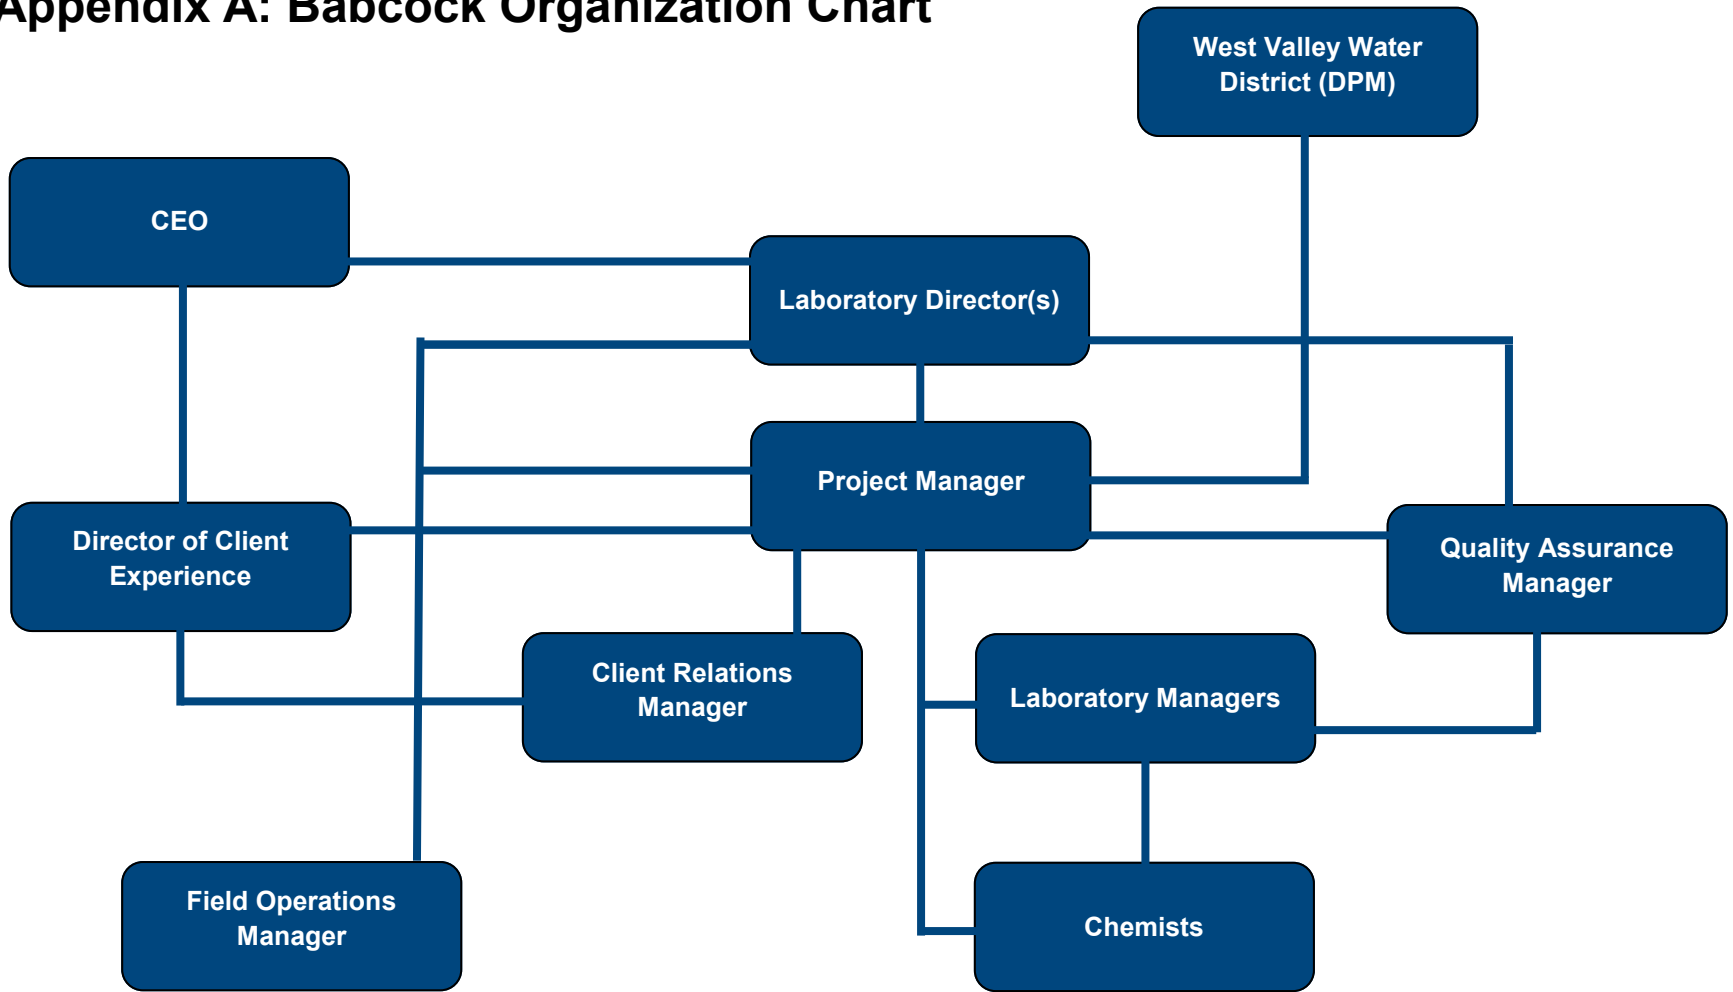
Appendix A: Babcock Organization Chart

West Valley Water District (DPM)

CEO

Laboratory Director(s)

Project Manager

Director of Client Experience

Quality Assurance Manager

Client Relations Manager

Laboratory Managers

Field Operations Manager

Chemists